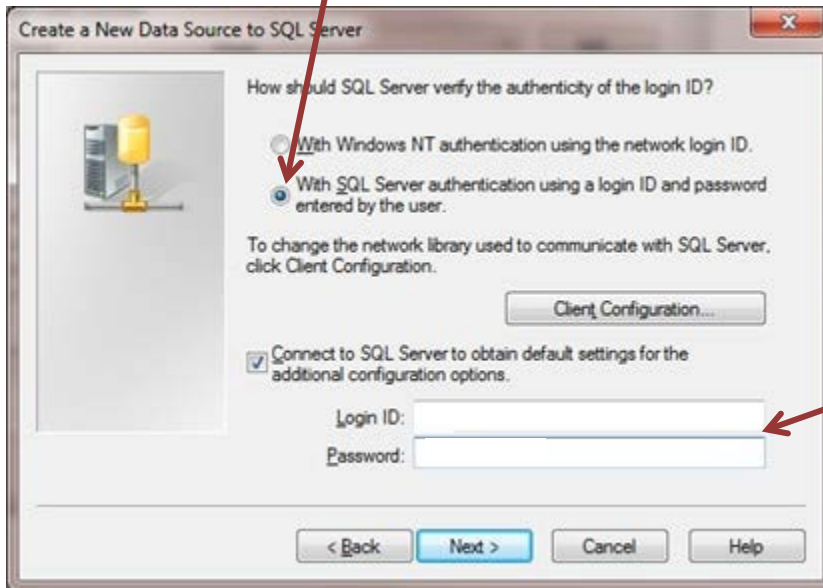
Create a New Data Source to SQL Server

How should SQL Server verify the authenticity of the login ID?

With Windows NT authentication using the network login ID.

With SQL Server authentication using a login ID and password entered by the user.

To change the network library used to communicate with SQL Server, click Client Configuration.

Client Configuration...

Connect to SQL Server to obtain default settings for the additional configuration options.

Login ID:

Password:

< Back

Next >

Cancel

Help